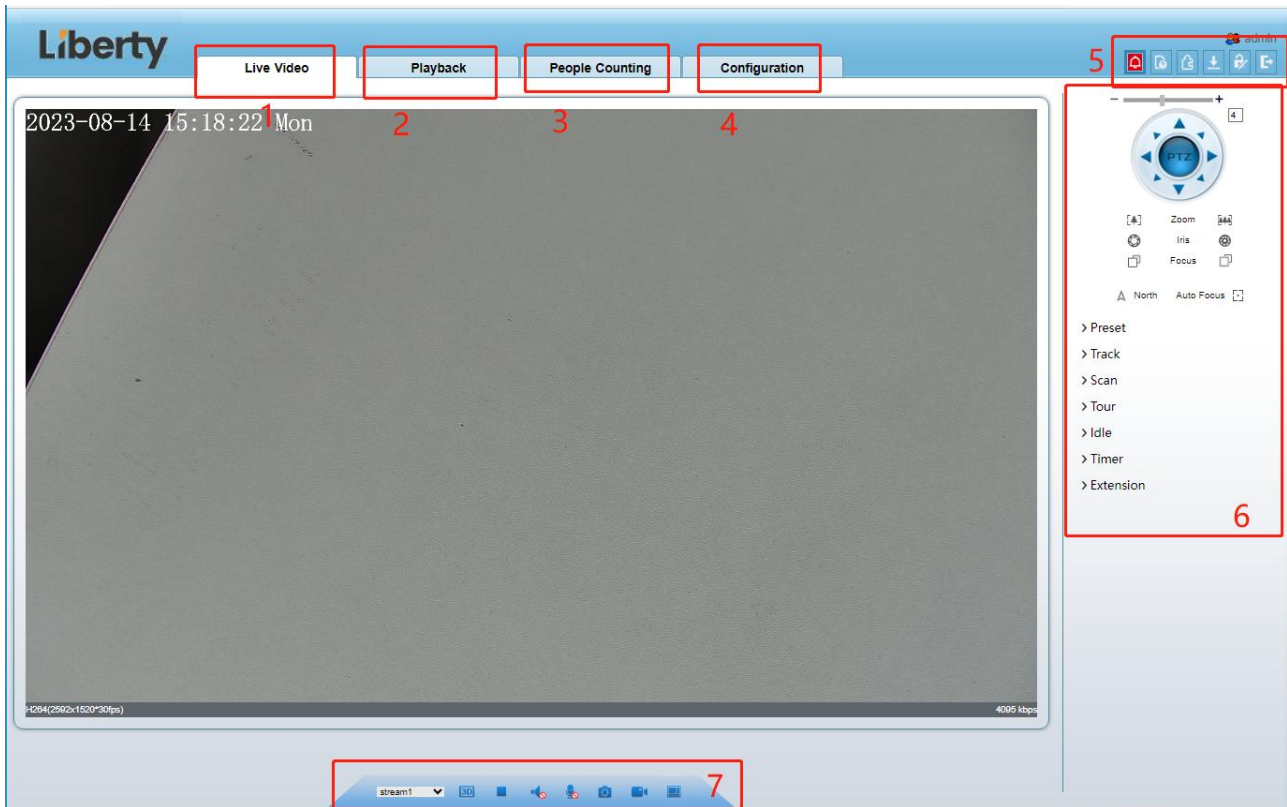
Liberty

Live Video 1
Playback 2
People Counting 3
Configuration 4

admin

5

2023-08-14 15:18:22 Mon

H264(2592x1520*30fps)
4095 kbps

− +
4
PTZ
Zoom
Iris
Focus
North
Auto Focus
> Preset
> Track
> Scan
> Tour
> Idle
> Timer
> Extension
6

stream1
3D
7